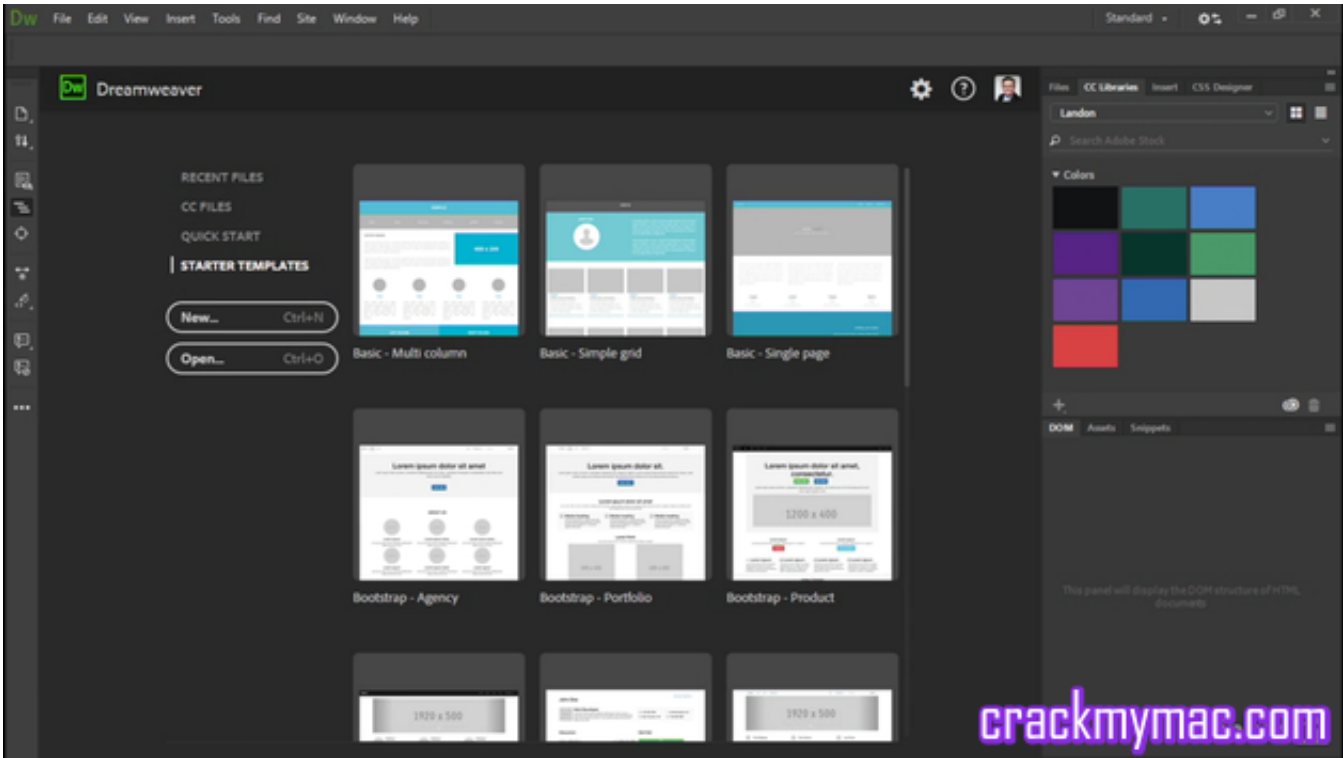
Dw File Edit View Insert Tools Find Site Window Help

Standard

Dw Dreamweaver

RECENT FILES
CC FILES
QUICK START
STARTER TEMPLATES

New... Ctrl+N
Open... Ctrl+O

Basic - Multi column
Basic - Simple grid
Basic - Single page

Lorem ipsum dolor sit amet
Lorem ipsum dolor sit.
Lorem ipsum dolor sit amet, consectetur.
1200 x 400

Bootstrap - Agency
Bootstrap - Portfolio
Bootstrap - Product

1920 x 500
1920 x 500

Files CC Libraries Insert CSS Designer
Landon
Search Adobe Stock
Colors

DOM Assets Snippets

This panel will display the DOM structure of HTML documents

crackmymac.com